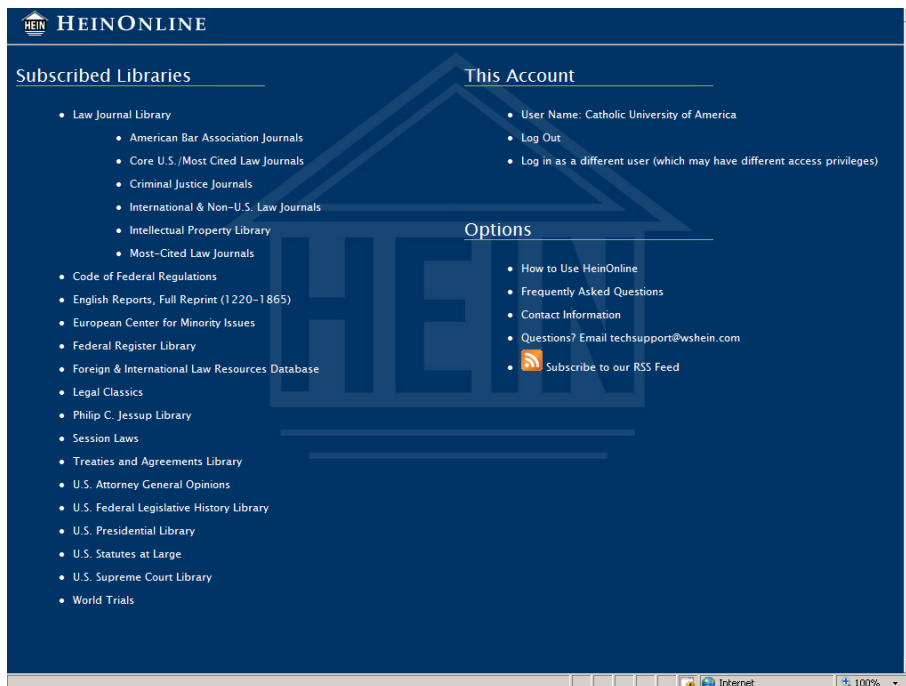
HEIN HEINONLINE

Subscribed Libraries

- Law Journal Library
  - American Bar Association Journals
  - Core U.S./Most Cited Law Journals
  - Criminal Justice Journals
  - International & Non-U.S. Law Journals
  - Intellectual Property Library
  - Most-Cited Law Journals
- Code of Federal Regulations
- English Reports, Full Reprint (1220-1865)
- European Center for Minority Issues
- Federal Register Library
- Foreign & International Law Resources Database
- Legal Classics
- Philip C. Jessup Library
- Session Laws
- Treaties and Agreements Library
- U.S. Attorney General Opinions
- U.S. Federal Legislative History Library
- U.S. Presidential Library
- U.S. Statutes at Large
- U.S. Supreme Court Library
- World Trials

This Account

- User Name: Catholic University of America
- Log Out
- Log in as a different user (which may have different access privileges)

Options

- How to Use HeinOnline
- Frequently Asked Questions
- Contact Information
- Questions? Email techsupport@wshein.com
- Subscribe to our RSS Feed

HEIN

Internet
100%